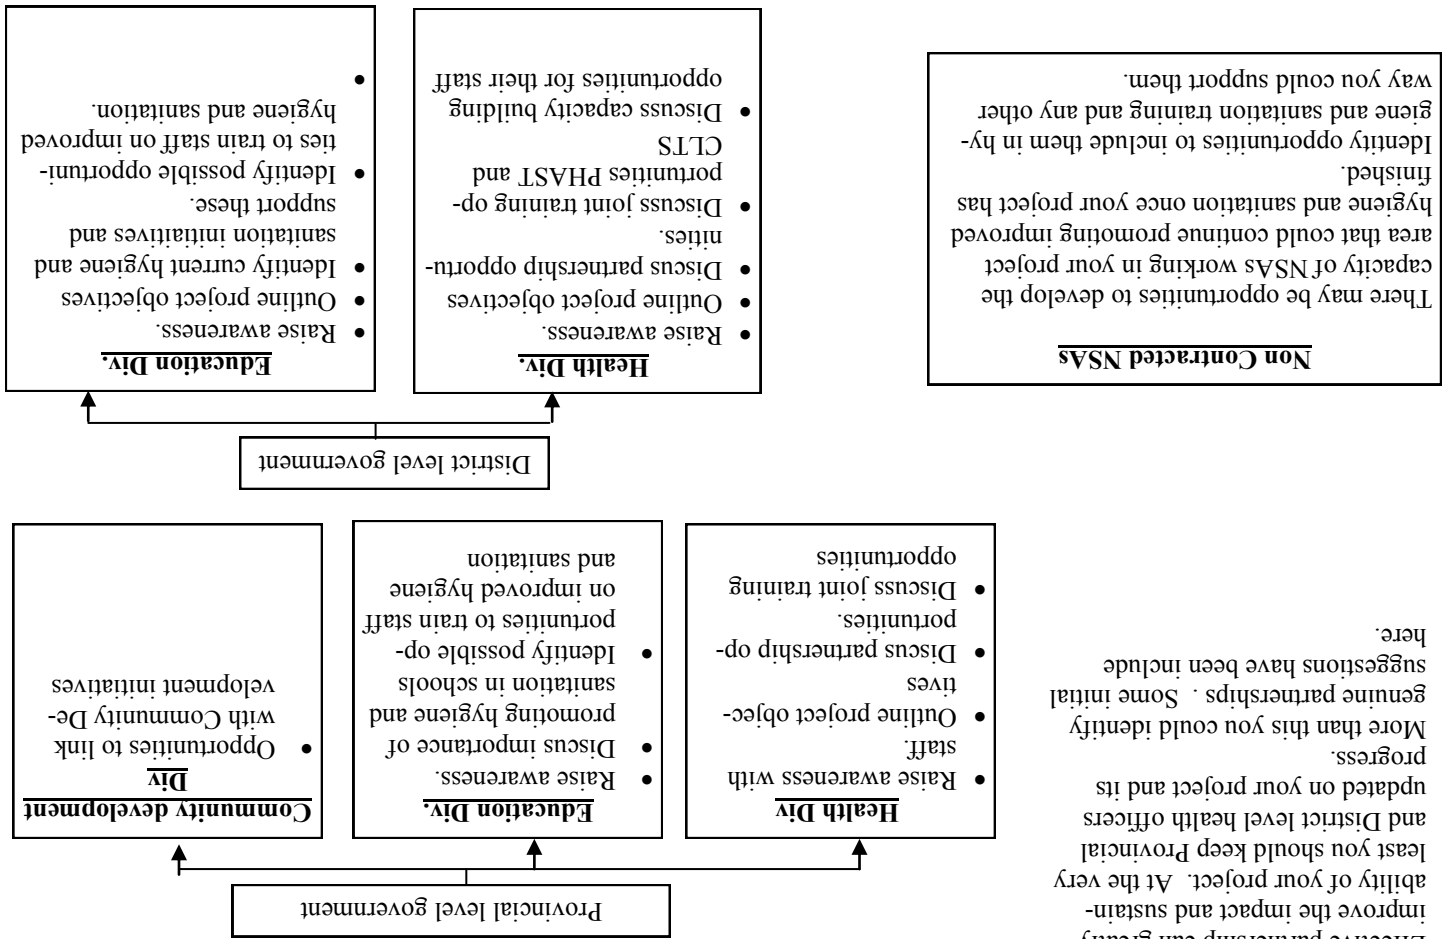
Non Contracted NSAs

There may be opportunities to develop the capacity of NSAs working in your project area that could continue promoting improved hygiene and sanitation once your project has finished.

Identify opportunities to include them in hygiene and sanitation training and any other way you could support them.

Health Div.
- Raise awareness.
- Outline project objectives
- Discus partnership opportunities.
- Discuss joint training opportunities PHAST and CLTS
- Discuss capacity building opportunities for their staff

Education Div.
- Raise awareness.
- Outline project objectives
- Identify current hygiene and sanitation initiatives and support these.
- Identify possible opportunities to train staff on improved hygiene and sanitation.
-

District level government

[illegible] partnership can greatly improve the impact and sustainability of your project. At the very least you should keep Provincial and District level health officers updated on your project and its progress.

More than this you could identify genuine partnerships . Some initial suggestions have been include here.

Health Div
- Raise awareness with staff.
- Outline project objectives
- Discus partnership opportunities.
- Discuss joint training opportunities

Education Div.
- Raise awareness.
- Discus importance of promoting hygiene and sanitation in schools
- Identify possible opportunities to train staff on improved hygiene and sanitation

Community development Div
- Opportunities to link with Community Development initiatives

Provincial level government